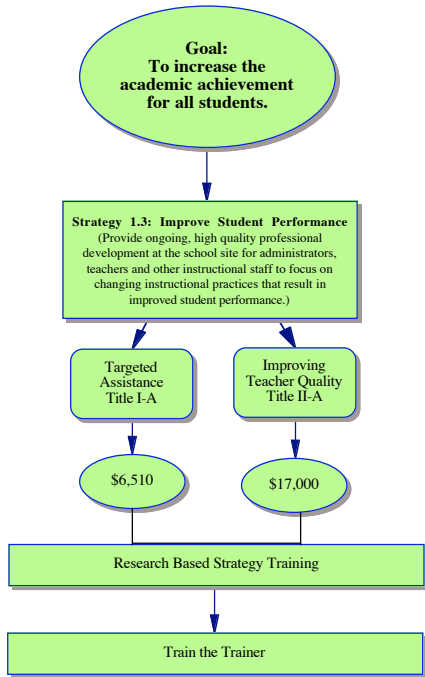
Goal:
To increase the academic achievement for all students.

Strategy 1.3: Improve Student Performance
(Provide ongoing, high quality professional development at the school site for administrators, teachers and other instructional staff to focus on changing instructional practices that result in improved student performance.)

Targeted Assistance Title I-A

Improving Teacher Quality Title II-A

$6,510

$17,000

Research Based Strategy Training

Train the Trainer